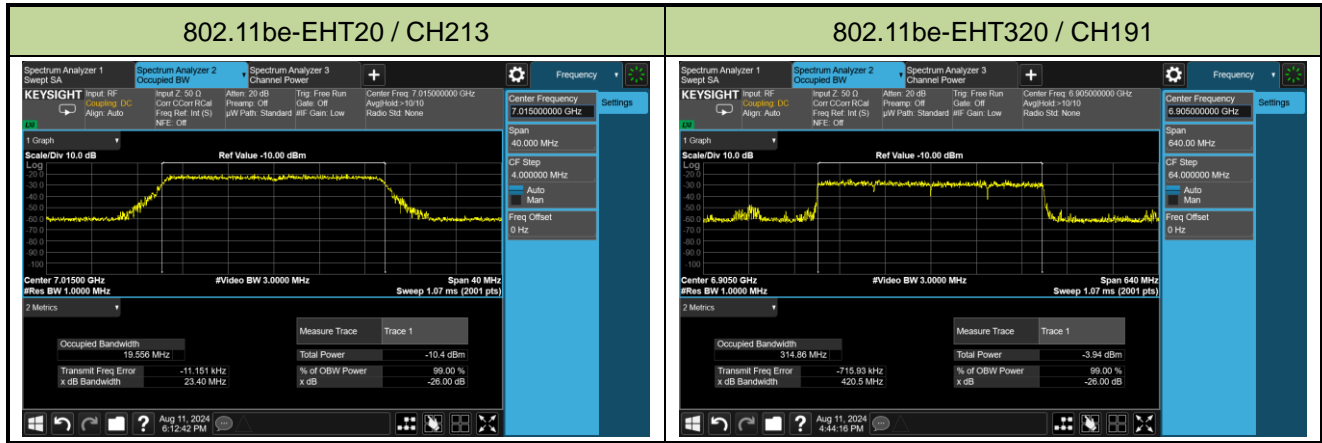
| 802.11be-EHT20 / CH213 | 802.11be-EHT320 / CH191 |
|---|---|

Spectrum Analyzer 1 Swept SA
Spectrum Analyzer 2 Occupied BW
Spectrum Analyzer 3 Channel Power
Frequency
KEYSIGHT Input: RF Coupling: DC Align: Auto
Input Z: 50 Ω Corr CCorr RCal Freq Ref: Int (S) NFE: Off
Atten: 20 dB Preamp: Off µW Path: Standard
Trig: Free Run Gate: Off #IF Gain: Low
Center Freq: 7.015000000 GHz Avg|Hold:>10/10 Radio Std: None
Center Frequency 7.015000000 GHz
Settings
1 Graph
Scale/Div 10.0 dB
Ref Value -10.00 dBm
Log
-20.0 -30.0 -40.0 -50.0 -60.0 -70.0 -80.0 -90.0 -100
Span 40.000 MHz
CF Step 4.000000 MHz
Auto
Man
Freq Offset 0 Hz
Center 7.01500 GHz
#Res BW 1.0000 MHz
#Video BW 3.0000 MHz
Span 40 MHz
Sweep 1.07 ms (2001 pts)
2 Metrics
Occupied Bandwidth 19.556 MHz
Transmit Freq Error -11.151 kHz
x dB Bandwidth 23.40 MHz
Measure Trace Trace 1
Total Power -10.4 dBm
% of OBW Power 99.00 %
x dB -26.00 dB
Aug 11, 2024 6:12:42 PM

Spectrum Analyzer 1 Swept SA
Spectrum Analyzer 2 Occupied BW
Spectrum Analyzer 3 Channel Power
Frequency
KEYSIGHT Input: RF Coupling: DC Align: Auto
Input Z: 50 Ω Corr CCorr RCal Freq Ref: Int (S) NFE: Off
Atten: 20 dB Preamp: Off µW Path: Standard
Trig: Free Run Gate: Off #IF Gain: Low
Center Freq: 6.905000000 GHz Avg|Hold:>10/10 Radio Std: None
Center Frequency 6.905000000 GHz
Settings
1 Graph
Scale/Div 10.0 dB
Ref Value -10.00 dBm
Log
-20.0 -30.0 -40.0 -50.0 -60.0 -70.0 -80.0 -90.0 -100
Span 640.00 MHz
CF Step 64.000000 MHz
Auto
Man
Freq Offset 0 Hz
Center 6.9050 GHz
#Res BW 1.0000 MHz
#Video BW 3.0000 MHz
Span 640 MHz
Sweep 1.07 ms (2001 pts)
2 Metrics
Occupied Bandwidth 314.86 MHz
Transmit Freq Error -715.93 kHz
x dB Bandwidth 420.5 MHz
Measure Trace Trace 1
Total Power -3.94 dBm
% of OBW Power 99.00 %
x dB -26.00 dB
Aug 11, 2024 4:44:16 PM